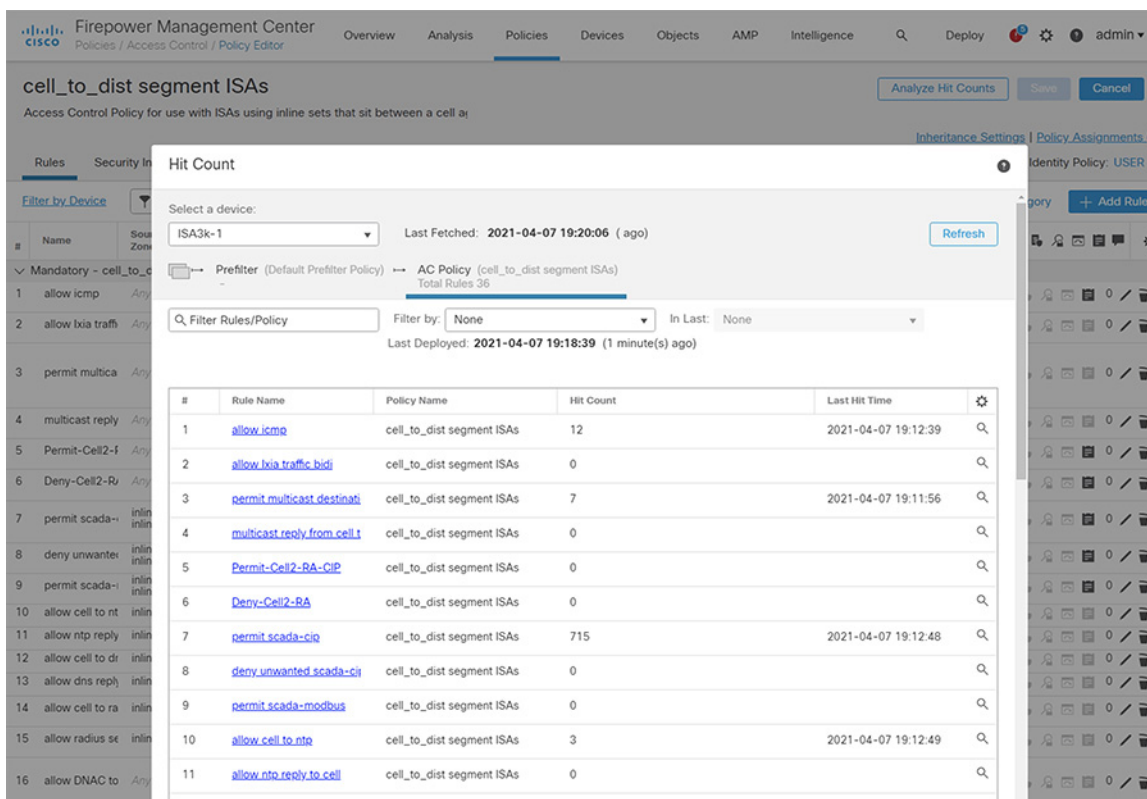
cisco Firepower Management Center
Policies / Access Control / Policy Editor

Overview Analysis Policies Devices Objects AMP Intelligence Deploy admin

cell_to_dist segment ISAs
Access Control Policy for use with ISAs using inline sets that sit between a cell a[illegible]

Analyze Hit Counts Save Cancel

Inheritance Settings | Policy Assignments

Rules Security In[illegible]

Identity Policy: USER

Filter by Device

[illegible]gory + Add Rul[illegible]

| # | Name | Sou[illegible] Zon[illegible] |
|---|---|---|
| | Mandatory - cell_to_d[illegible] | |
| 1 | allow icmp | Any |
| 2 | allow Ixia traffi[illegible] | Any |
| 3 | permit multica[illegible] | Any |
| 4 | multicast reply | Any |
| 5 | Permit-Cell2-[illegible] | Any |
| 6 | Deny-Cell2-R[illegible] | Any |
| 7 | permit scada-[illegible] | inlin inlin |
| 8 | deny unwante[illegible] | inlin inlin |
| 9 | permit scada-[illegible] | inlin inlin |
| 10 | allow cell to nt | inlin |
| 11 | allow ntp reply | inlin |
| 12 | allow cell to dr | inlin |
| 13 | allow dns reply | inlin |
| 14 | allow cell to ra | inlin |
| 15 | allow radius se | inlin |
| 16 | allow DNAC to | Any |

Hit Count

Select a device:
ISA3k-1
Last Fetched: 2021-04-07 19:20:06 ( ago)
Refresh

Prefilter (Default Prefilter Policy)
-
AC Policy (cell_to_dist segment ISAs)
Total Rules 36

Filter Rules/Policy
Filter by: None
In Last: None
Last Deployed: 2021-04-07 19:18:39 (1 minute(s) ago)

| # | Rule Name | Policy Name | Hit Count | Last Hit Time |
|---|---|---|---|---|
| 1 | allow icmp | cell_to_dist segment ISAs | 12 | 2021-04-07 19:12:39 |
| 2 | allow Ixia traffic bidi | cell_to_dist segment ISAs | 0 | |
| 3 | permit multicast destinati | cell_to_dist segment ISAs | 7 | 2021-04-07 19:11:56 |
| 4 | multicast reply from cell t | cell_to_dist segment ISAs | 0 | |
| 5 | Permit-Cell2-RA-CIP | cell_to_dist segment ISAs | 0 | |
| 6 | Deny-Cell2-RA | cell_to_dist segment ISAs | 0 | |
| 7 | permit scada-cip | cell_to_dist segment ISAs | 715 | 2021-04-07 19:12:48 |
| 8 | deny unwanted scada-ci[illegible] | cell_to_dist segment ISAs | 0 | |
| 9 | permit scada-modbus | cell_to_dist segment ISAs | 0 | |
| 10 | allow cell to ntp | cell_to_dist segment ISAs | 3 | 2021-04-07 19:12:49 |
| 11 | allow ntp reply to cell | cell_to_dist segment ISAs | 0 | |